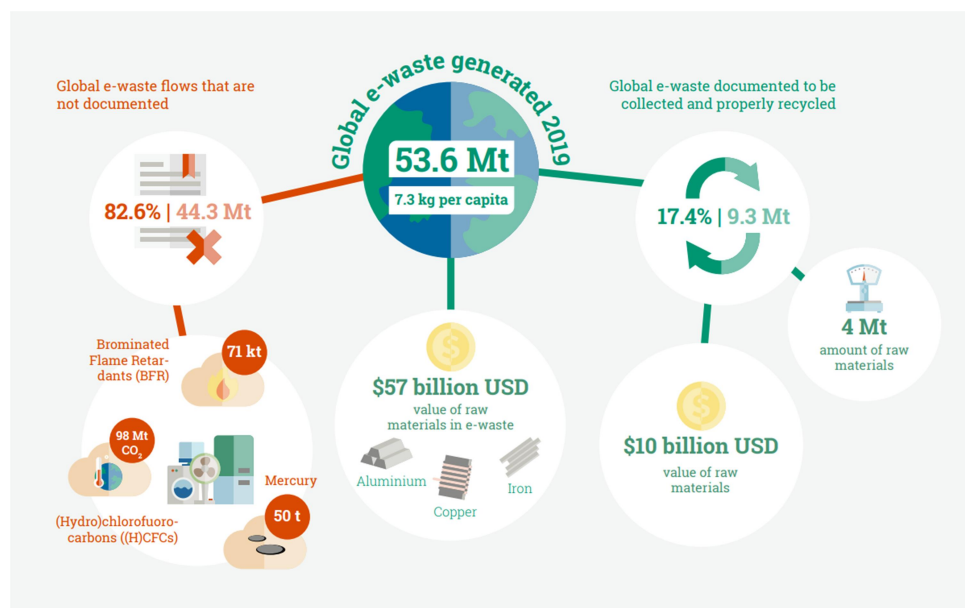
Global e-waste flows that are not documented

Global e-waste generated 2019

53.6 Mt

7.3 kg per capita

Global e-waste documented to be collected and properly recycled

82.6% | 44.3 Mt

17.4% | 9.3 Mt

4 Mt
amount of raw materials

Brominated Flame Retardants (BFR)

71 kt

$57 billion USD
value of raw materials in e-waste

98 Mt $CO_2$

Aluminium

Copper

Iron

$10 billion USD
value of raw materials

Mercury

50 t

(Hydro)chlorofluorocarbons ((H)CFCs)